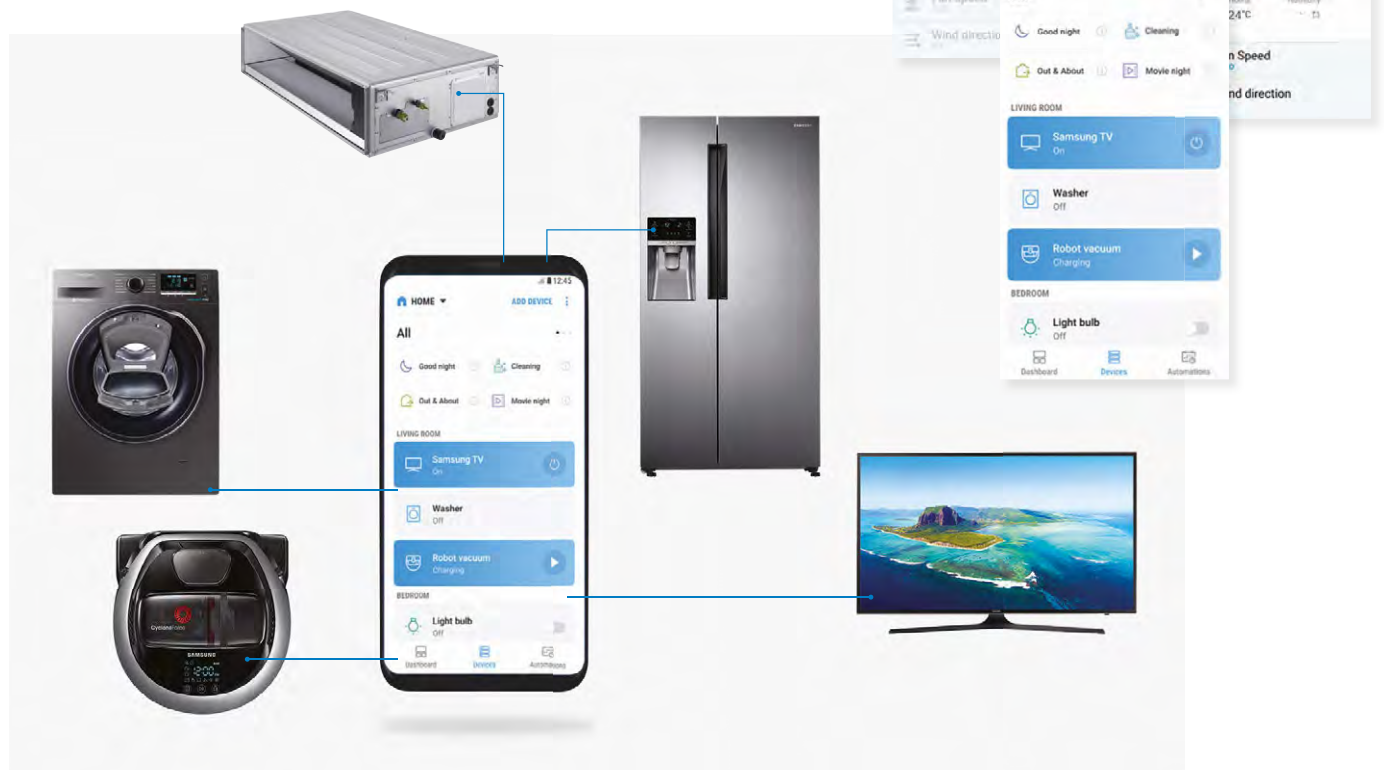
Wind direction
24°C
n Speed
nd direction

Good night
Cleaning
Out & About
Movie night
LIVING ROOM
Samsung TV
On
Washer
Off
Robot vacuum
Charging
BEDROOM
Light bulb
Off
Dashboard
Devices
Automations

12:45
HOME
ADD DEVICE
All
Good night
Cleaning
Out & About
Movie night
LIVING ROOM
Samsung TV
On
Washer
Off
Robot vacuum
Charging
BEDROOM
Light bulb
Off
Dashboard
Devices
Automations

SAMSUNG
CycloneForce
SAMSUNG